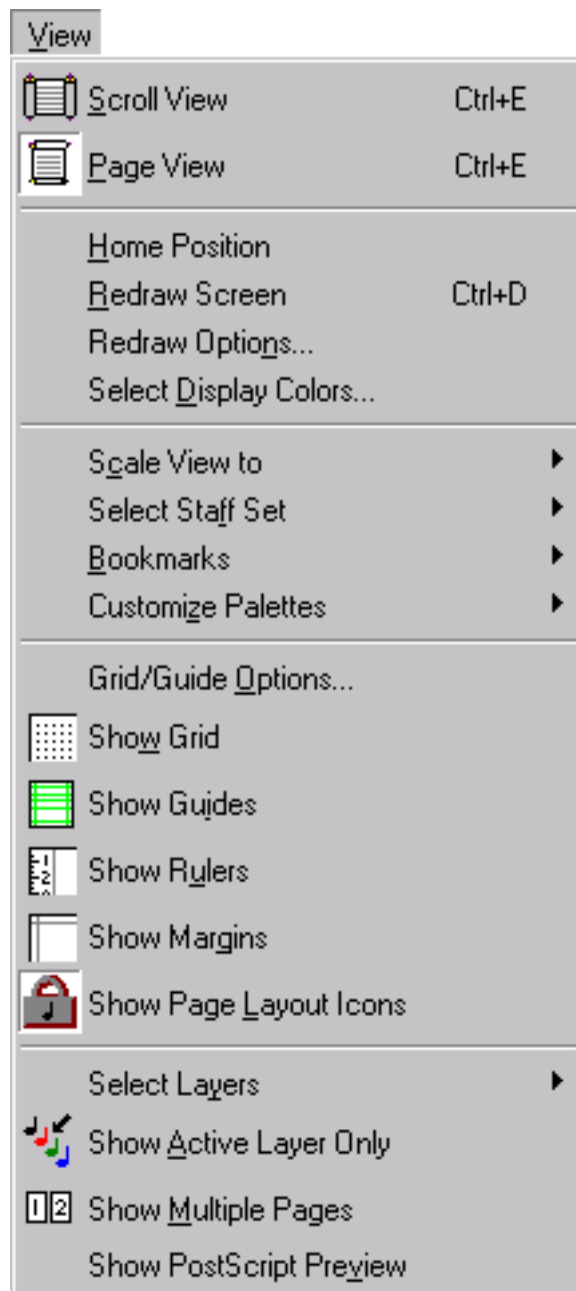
View

Scroll View Ctrl+E
Page View Ctrl+E

Home Position
Redraw Screen Ctrl+D
Redraw Options...
Select Display Colors...

Scale View to
Select Staff Set
Bookmarks
Customize Palettes

Grid/Guide Options...
Show Grid
Show Guides
Show Rulers
Show Margins
Show Page Layout Icons

Select Layers
Show Active Layer Only
Show Multiple Pages
Show PostScript Preview